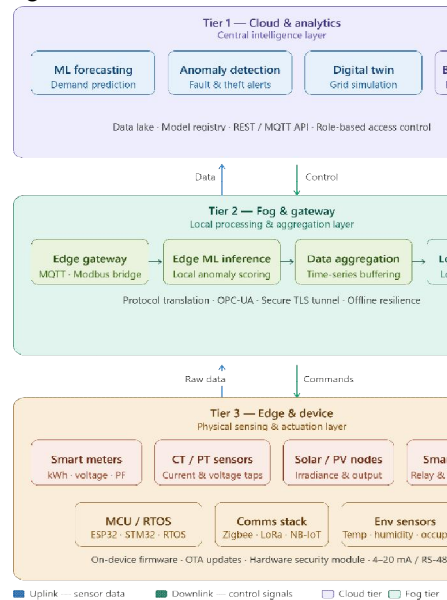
Tier 1 — Cloud & analytics
Central intelligence layer

ML forecasting
Demand prediction

Anomaly detection
Fault & theft alerts

Digital twin
Grid simulation

B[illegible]

Data lake · Model registry · REST / MQTT API · Role-based access control

Data

Control

Tier 2 — Fog & gateway
Local processing & aggregation layer

Edge gateway
MQTT · Modbus bridge

Edge ML inference
Local anomaly scoring

Data aggregation
Time-series buffering

L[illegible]

Protocol translation · OPC-UA · Secure TLS tunnel · Offline resilience

Raw data

Commands

Tier 3 — Edge & device
Physical sensing & actuation layer

Smart meters
kWh · voltage · PF

CT / PT sensors
Current & voltage taps

Solar / PV nodes
Irradiance & output

Sma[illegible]
Relay &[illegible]

MCU / RTOS
ESP32 · STM32 · RTOS

Comms stack
Zigbee · LoRa · NB-IoT

Env sensors
Temp · humidity · occup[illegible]

On-device firmware · OTA updates · Hardware security module · 4–20 mA / RS-48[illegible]

Uplink — sensor data
Downlink — control signals
Cloud tier
Fog tier